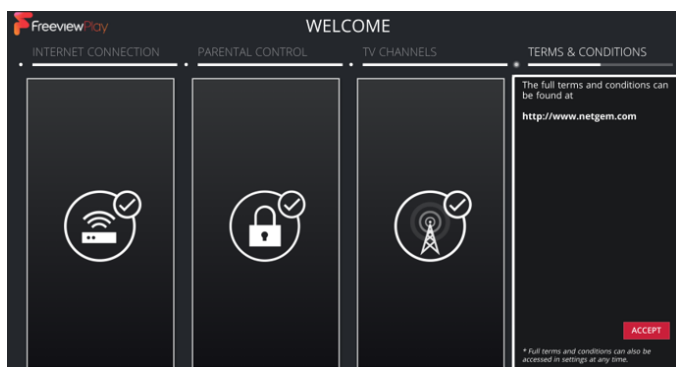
FreeviewPlay

WELCOME

INTERNET CONNECTION

PARENTAL CONTROL

TV CHANNELS

TERMS & CONDITIONS

The full terms and conditions can be found at

http://www.netgem.com

ACCEPT

* Full terms and conditions can also be accessed in settings at any time.